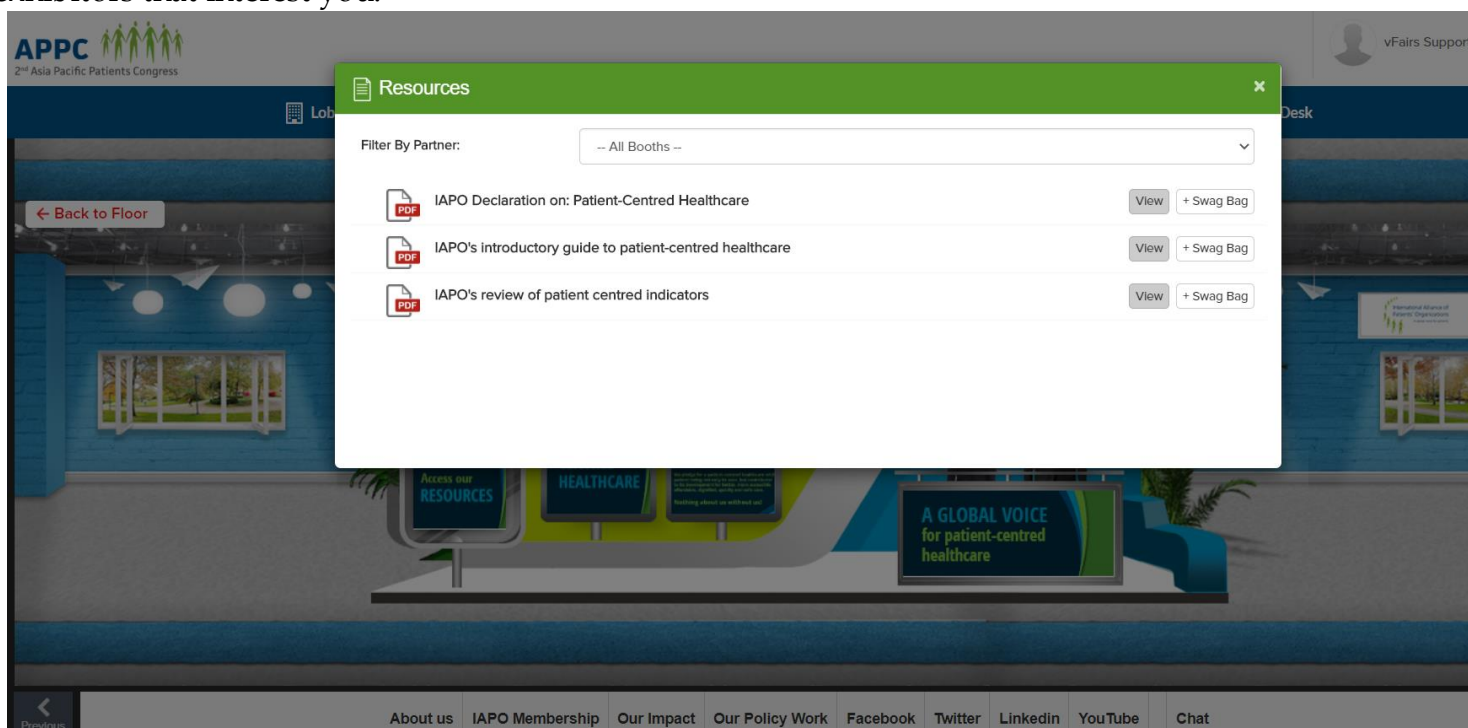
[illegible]

APPC
2nd Asia Pacific Patients Congress

vFairs Suppor

Lob

Desk

Resources

Filter By Partner:

-- All Booths --

PDF IAPO Declaration on: Patient-Centred Healthcare
View + Swag Bag

PDF IAPO's introductory guide to patient-centred healthcare
View + Swag Bag

PDF IAPO's review of patient centred indicators
View + Swag Bag

← Back to Floor

Access our RESOURCES

HEALTHCARE

Nothing about us without us

A GLOBAL VOICE for patient-centred healthcare

International Alliance of Patients' Organizations

Previous

About us IAPO Membership Our Impact Our Policy Work Facebook Twitter Linkedin YouTube Chat